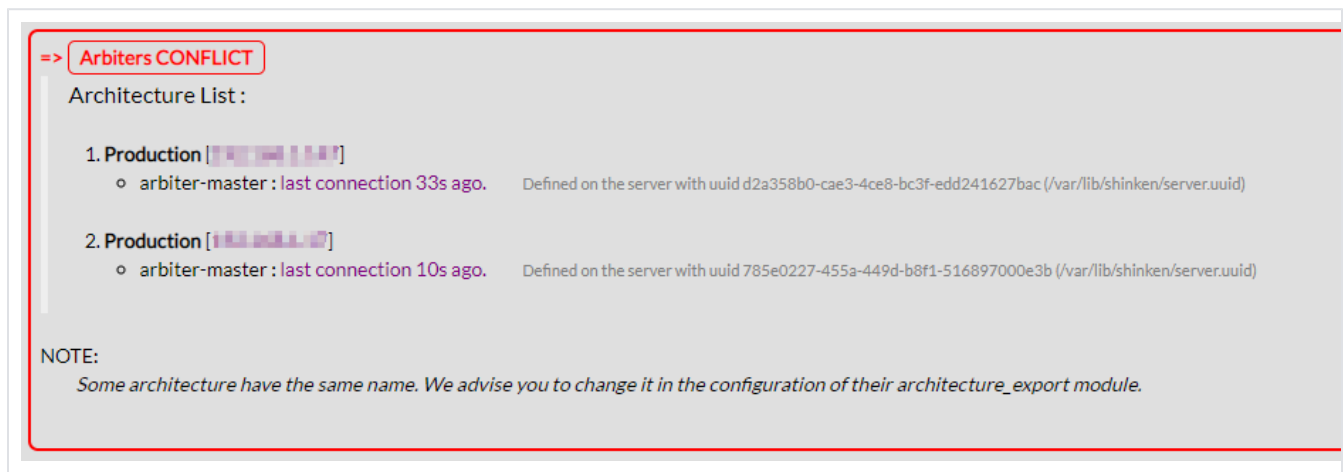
=> Arbiters CONFLICT

Architecture List :

1. **Production** [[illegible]]
- arbiter-master : last connection 33s ago. Defined on the server with uuid d2a358b0-cae3-4ce8-bc3f-edd241627bac (/var/lib/shinken/server.uuid)

2. **Production** [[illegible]]
- arbiter-master : last connection 10s ago. Defined on the server with uuid 785e0227-455a-449d-b8f1-516897000e3b (/var/lib/shinken/server.uuid)

NOTE:
*Some architecture have the same name. We advise you to change it in the configuration of their architecture_export module.*